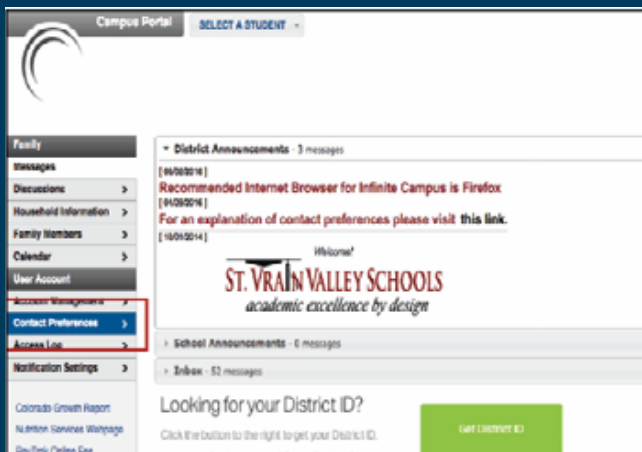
Campus Portal SELECT A STUDENT

Family
Messages
Discussions >
Household Information >
Family Members >
Calendar >
User Account
Account Management >
Contact Preferences >
Access Log >
Notification Settings >

Colorado Growth Report
Nutrition Services Webpage
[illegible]

District Announcements - 3 messages

[ 06/08/2016 ]
Recommended Internet Browser for Infinite Campus is Firefox
[ 04/29/2016 ]
For an explanation of contact preferences please visit this link.
[ 10/01/2014 ]

Welcome!
ST. VRAIN VALLEY SCHOOLS
academic excellence by design

School Announcements - 0 messages

Inbox - 52 messages

Looking for your District ID?
Click the button to the right to get your District ID.

Get District ID